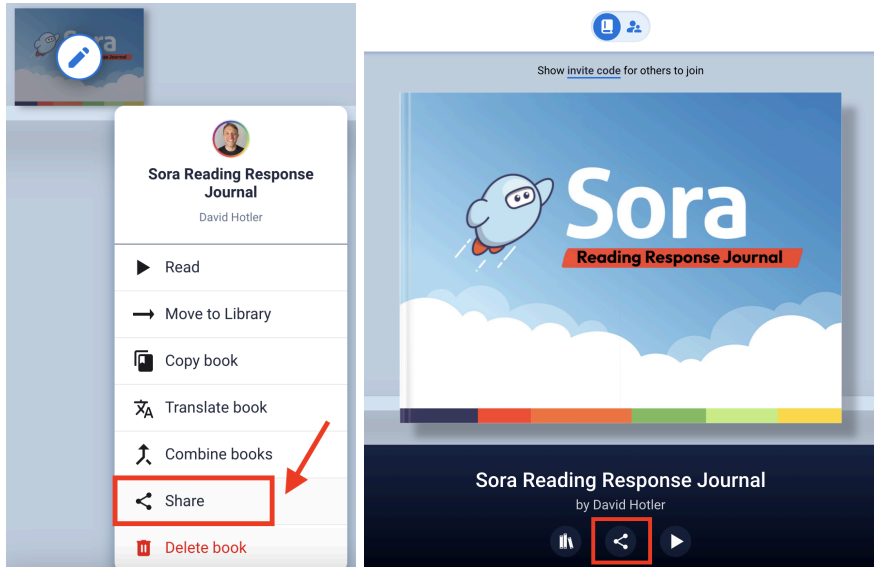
Sora

Sora Reading Response Journal

David Hotler

Read

Move to Library

Copy book

Translate book

Combine books

Share

Delete book

Show invite code for others to join

Sora

Reading Response Journal

Sora Reading Response Journal

by David Hotler